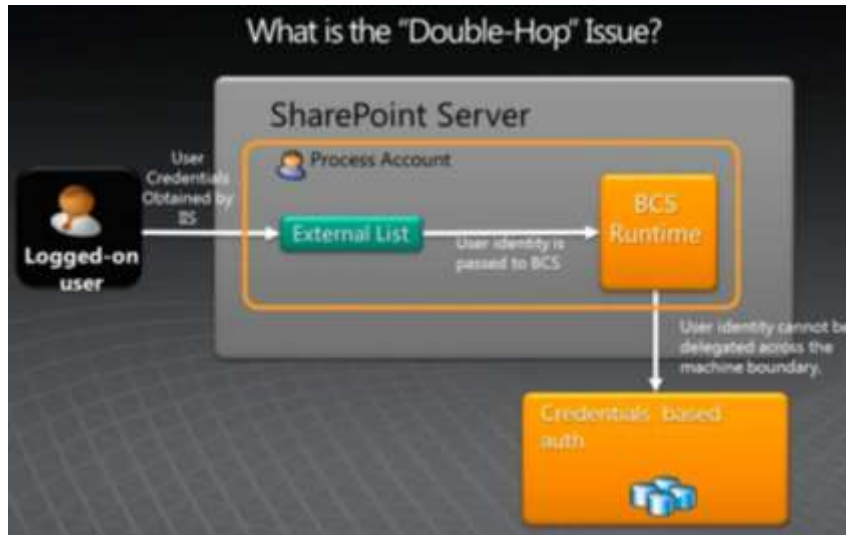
What is the "Double-Hop" Issue?

SharePoint Server

Process Account

User Credentials Obtained by IIS

Logged-on user

External List

User identity is passed to BCS

BCS Runtime

User identity cannot be delegated across the machine boundary.

Credentials based auth